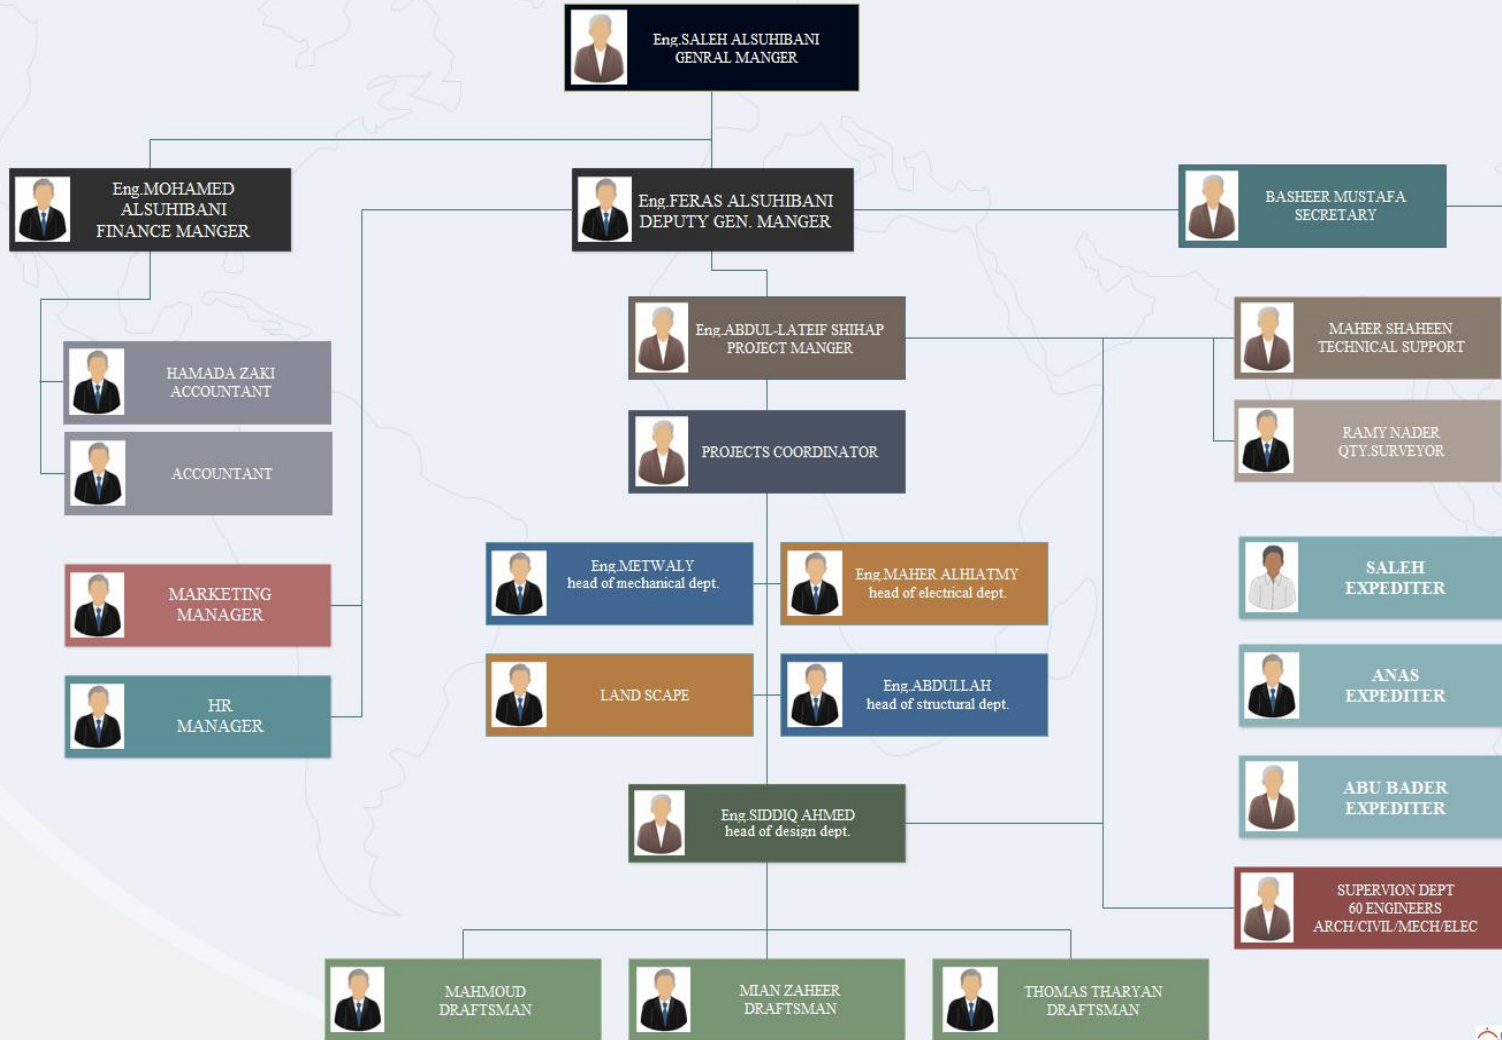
Eng.SALEH ALSUHIBANI
GENRAL MANGER

Eng.MOHAMED ALSUHIBANI
FINANCE MANGER

Eng.FERAS ALSUHIBANI
DEPUTY GEN. MANGER

BASHEER MUSTAFA
SECRETARY

Eng.ABDUL-LATEIF SHIHAP
PROJECT MANGER

MAHER SHAHEEN
TECHNICAL SUPPORT

HAMADA ZAKI
ACCOUNTANT

ACCOUNTANT

PROJECTS COORDINATOR

RAMY NADER
QTY.SURVEYOR

Eng.METWALY
head of mechanical dept.

Eng.MAHER ALHIATMY
head of electrical dept.

SALEH
EXPEDITER

MARKETING
MANAGER

LAND SCAPE

Eng.ABDULLAH
head of structural dept.

ANAS
EXPEDITER

HR
MANAGER

ABU BADER
EXPEDITER

Eng.SIDDIQ AHMED
head of design dept.

SUPERVION DEPT
60 ENGINEERS
ARCH/CIVIL/MECH/ELEC

MAHMOUD
DRAFTSMAN

MIAN ZAHEER
DRAFTSMAN

THOMAS THARYAN
DRAFTSMAN